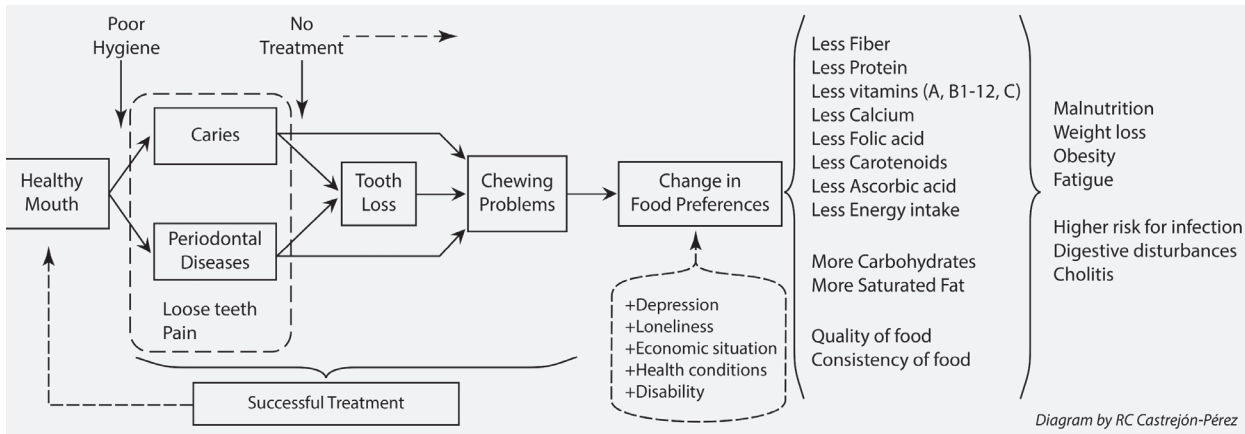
Poor Hygiene

No Treatment

Healthy Mouth

Caries

Periodontal Diseases

Loose teeth
Pain

Tooth Loss

Chewing Problems

Change in Food Preferences

+Depression
+Loneliness
+Economic situation
+Health conditions
+Disability

Successful Treatment

Less Fiber
Less Protein
Less vitamins (A, B1-12, C)
Less Calcium
Less Folic acid
Less Carotenoids
Less Ascorbic acid
Less Energy intake

More Carbohydrates
More Saturated Fat

Quality of food
Consistency of food

Malnutrition
Weight loss
Obesity
Fatigue

Higher risk for infection
Digestive disturbances
Cholitis

Diagram by RC Castrejón-Pérez